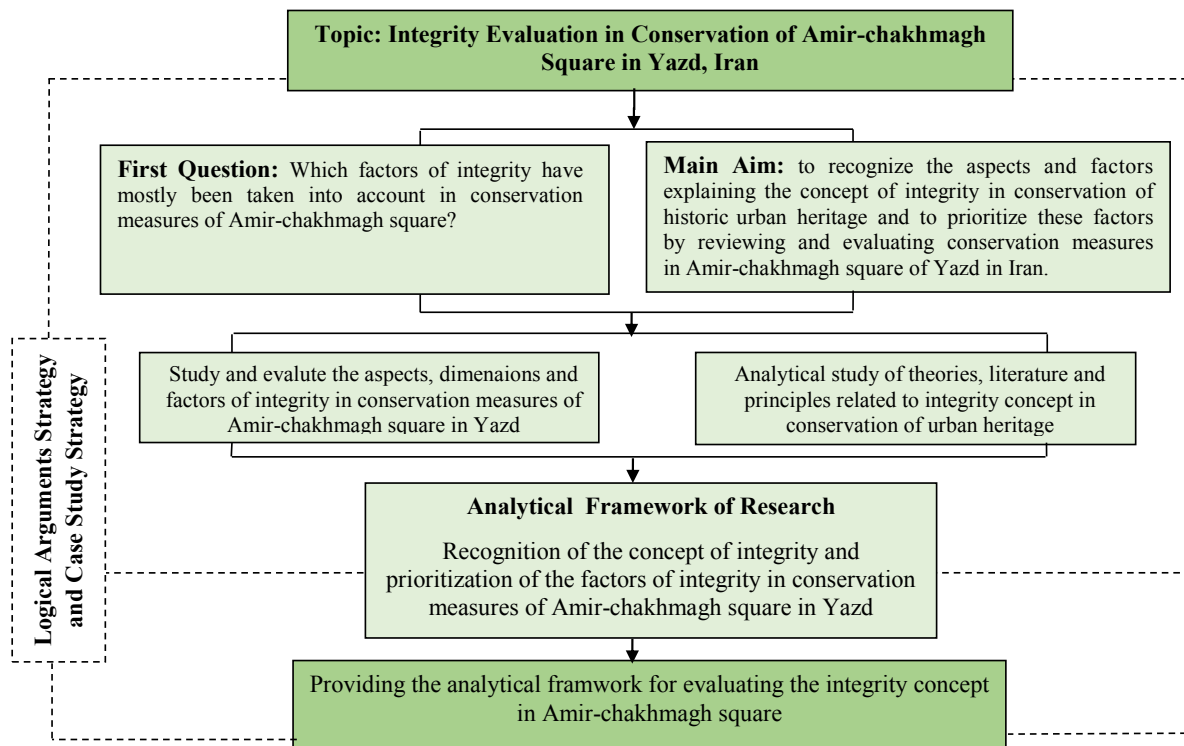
Topic: Integrity Evaluation in Conservation of Amir-chakhmagh Square in Yazd, Iran

First Question: Which factors of integrity have mostly been taken into account in conservation measures of Amir-chakhmagh square?

Main Aim: to recognize the aspects and factors explaining the concept of integrity in conservation of historic urban heritage and to prioritize these factors by reviewing and evaluating conservation measures in Amir-chakhmagh square of Yazd in Iran.

Logical Arguments Strategy and Case Study Strategy

Study and evalute the aspects, dimenaions and factors of integrity in conservation measures of Amir-chakhmagh square in Yazd

Analytical study of theories, literature and principles related to integrity concept in conservation of urban heritage

Analytical Framework of Research

Recognition of the concept of integrity and prioritization of the factors of integrity in conservation measures of Amir-chakhmagh square in Yazd

Providing the analytical framwork for evaluating the integrity concept in Amir-chakhmagh square